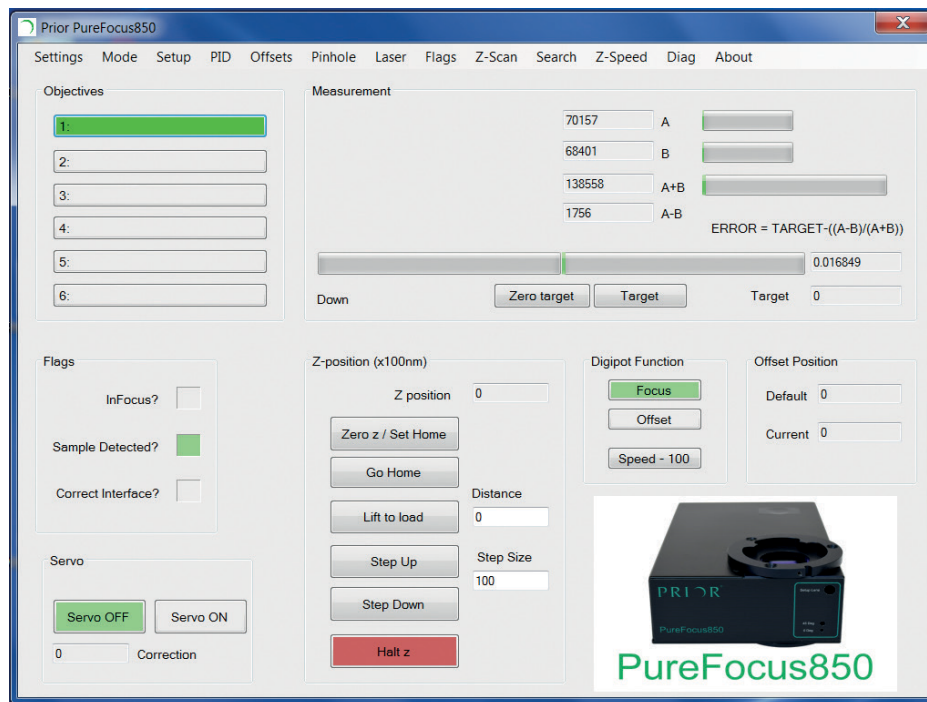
Prior PureFocus850

Settings Mode Setup PID Offsets Pinhole Laser Flags Z-Scan Search Z-Speed Diag About

Objectives

1:

2:

3:

4:

5:

6:

Measurement

70157 A

68401 B

138558 A+B

1756 A-B

ERROR = TARGET-((A-B)/(A+B))

0.016849

Down

Zero target

Target

Target 0

Flags

InFocus?

Sample Detected?

Correct Interface?

Servo

Servo OFF

Servo ON

0 Correction

Z-position (x100nm)

Z position 0

Zero z / Set Home

Go Home

Distance

Lift to load

0

Step Up

Step Size

100

Step Down

Halt z

Digipot Function

Focus

Offset

Speed - 100

Offset Position

Default 0

Current 0

PRIOR

PureFocus850

PureFocus850